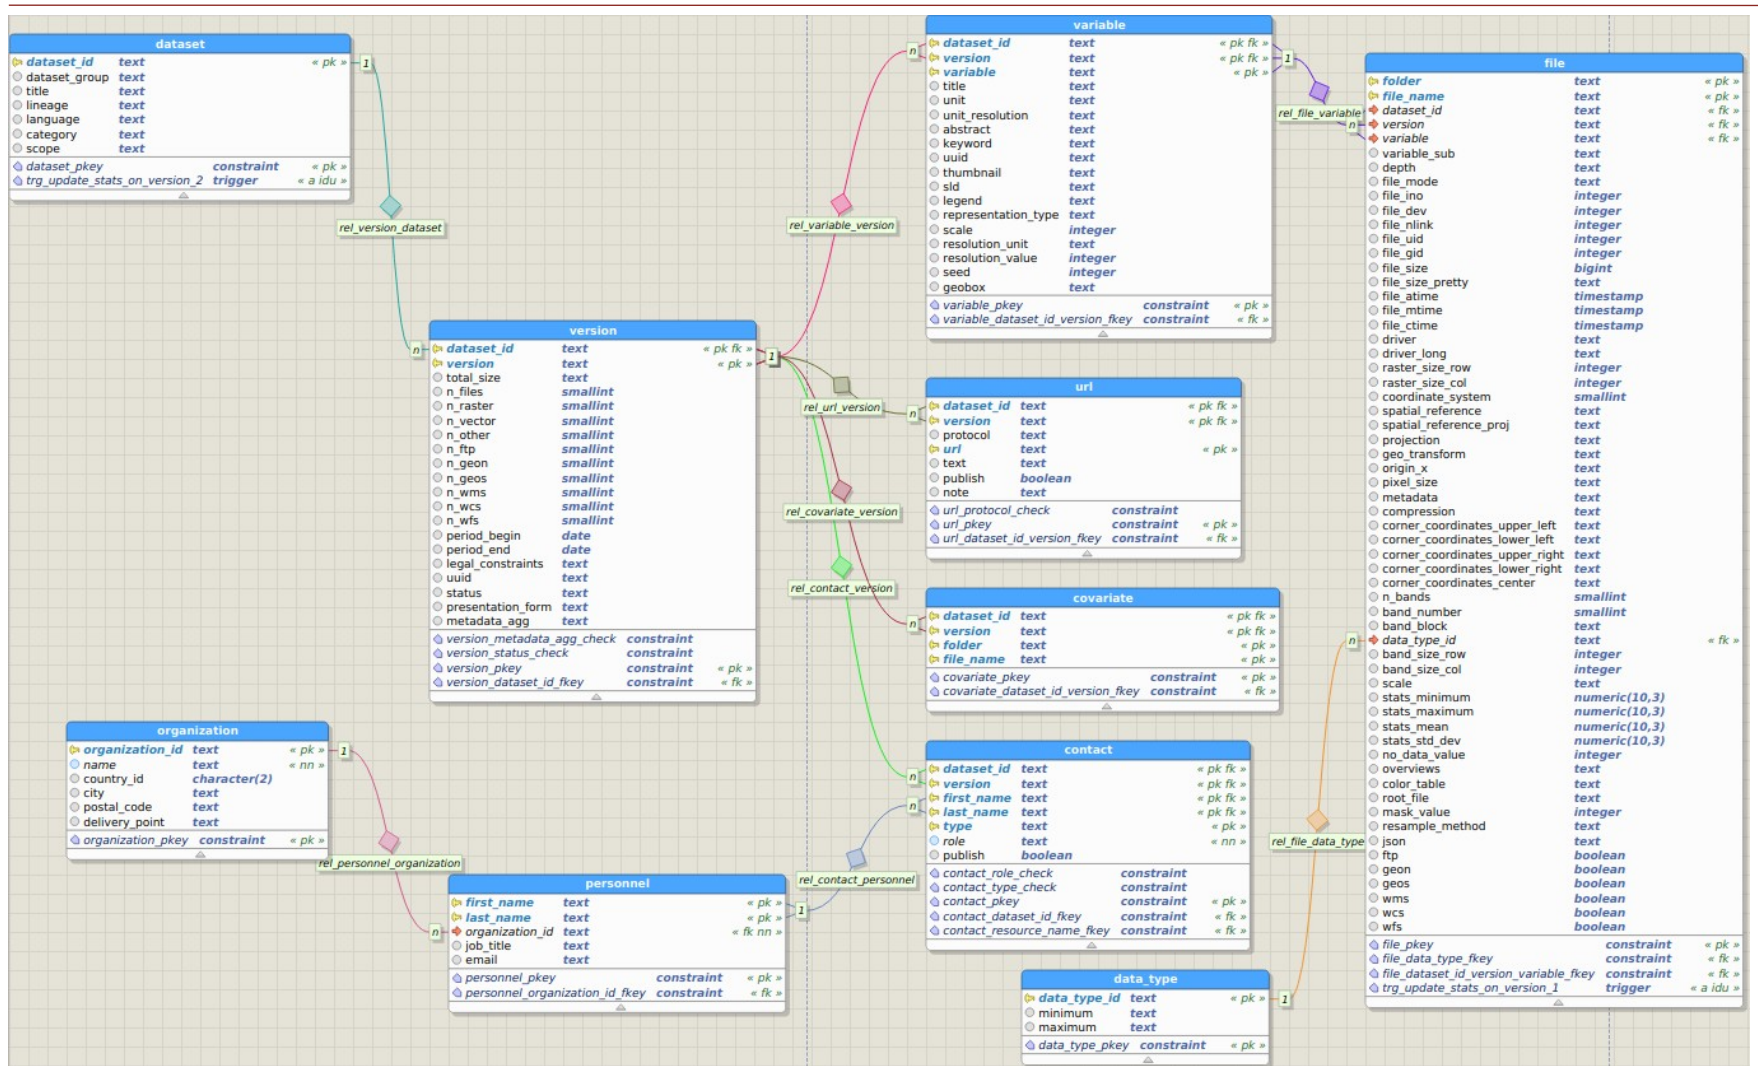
dataset
dataset_id text « pk »
dataset_group text
title text
lineage text
language text
category text
scope text
dataset_pkey constraint « pk »
trg_update_stats_on_version_2 trigger « a idu »

rel_version_dataset

variable
dataset_id text « pk fk »
version text « pk fk »
variable text « pk »
title text
unit text
unit_resolution text
abstract text
keyword text
uuid text
thumbnail text
sld text
legend text
representation_type text
scale integer
resolution_unit text
resolution_value integer
seed integer
geobox text
variable_pkey constraint « pk »
variable_dataset_id_version_fkey constraint « fk »

rel_variable_version

rel_file_variable

file
folder text « pk »
file_name text « pk »
dataset_id text « fk »
version text « fk »
variable text « fk »
variable_sub text
depth text
file_mode text
file_ino integer
file_dev integer
file_nlink integer
file_uid integer
file_gid integer
file_size bigint
file_size_pretty text
file_atime timestamp
file_mtime timestamp
file_ctime timestamp
driver text
driver_long text
raster_size_row integer
raster_size_col integer
coordinate_system smallint
spatial_reference text
spatial_reference_proj text
projection text
geo_transform text
origin_x text
pixel_size text
metadata text
compression text
corner_coordinates_upper_left text
corner_coordinates_lower_left text
corner_coordinates_upper_right text
corner_coordinates_lower_right text
corner_coordinates_center text
n_bands smallint
band_number smallint
band_block text
data_type_id text « fk »
band_size_row integer
band_size_col integer
scale text
stats_minimum numeric(10,3)
stats_maximum numeric(10,3)
stats_mean numeric(10,3)
stats_std_dev numeric(10,3)
no_data_value integer
overviews text
color_table text
root_file text
mask_value integer
resample_method text
json text
ftp boolean
geon boolean
geos boolean
wms boolean
wcs boolean
wfs boolean
file_pkey constraint « pk »
file_data_type_fkey constraint « fk »
file_dataset_id_version_variable_fkey constraint « fk »
trg_update_stats_on_version_1 trigger « a idu »

version
dataset_id text « pk fk »
version text « pk »
total_size text
n_files smallint
n_raster smallint
n_vector smallint
n_other smallint
n_ftp smallint
n_geon smallint
n_geos smallint
n_wms smallint
n_wcs smallint
n_wfs smallint
period_begin date
period_end date
legal_constraints text
uuid text
status text
presentation_form text
metadata_agg text
version_metadata_agg_check constraint
version_status_check constraint
version_pkey constraint « pk »
version_dataset_id_fkey constraint « fk »

rel_url_version

url
dataset_id text « pk fk »
version text « pk fk »
protocol text
url text « pk »
text text
publish boolean
note text
url_protocol_check constraint
url_pkey constraint « pk »
url_dataset_id_version_fkey constraint « fk »

rel_covariate_version

rel_contact_version

covariate
dataset_id text « pk fk »
version text « pk fk »
folder text « pk »
file_name text « pk »
covariate_pkey constraint « pk »
covariate_dataset_id_version_fkey constraint « fk »

organization
organization_id text « pk »
name text « nn »
country_id character(2)
city text
postal_code text
delivery_point text
organization_pkey constraint « pk »

rel_personnel_organization

contact
dataset_id text « pk fk »
version text « pk fk »
first_name text « pk fk »
last_name text « pk fk »
type text « pk »
role text « nn »
publish boolean
contact_role_check constraint
contact_type_check constraint
contact_pkey constraint « pk »
contact_dataset_id_fkey constraint « fk »
contact_resource_name_fkey constraint « fk »

rel_contact_personnel

rel_file_data_type

personnel
first_name text « pk »
last_name text « pk »
organization_id text « fk nn »
job_title text
email text
personnel_pkey constraint « pk »
personnel_organization_id_fkey constraint « fk »

data_type
data_type_id text « pk »
minimum text
maximum text
data_type_pkey constraint « pk »